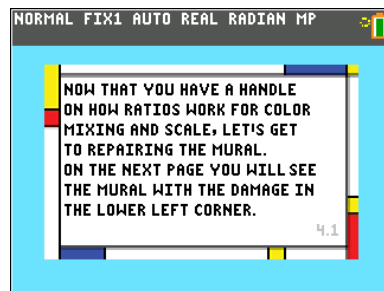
NORMAL FIX1 AUTO REAL RADIAN MP

NOW THAT YOU HAVE A HANDLE ON HOW RATIOS WORK FOR COLOR MIXING AND SCALE, LET'S GET TO REPAIRING THE MURAL.
ON THE NEXT PAGE YOU WILL SEE THE MURAL WITH THE DAMAGE IN THE LOWER LEFT CORNER.

4.1